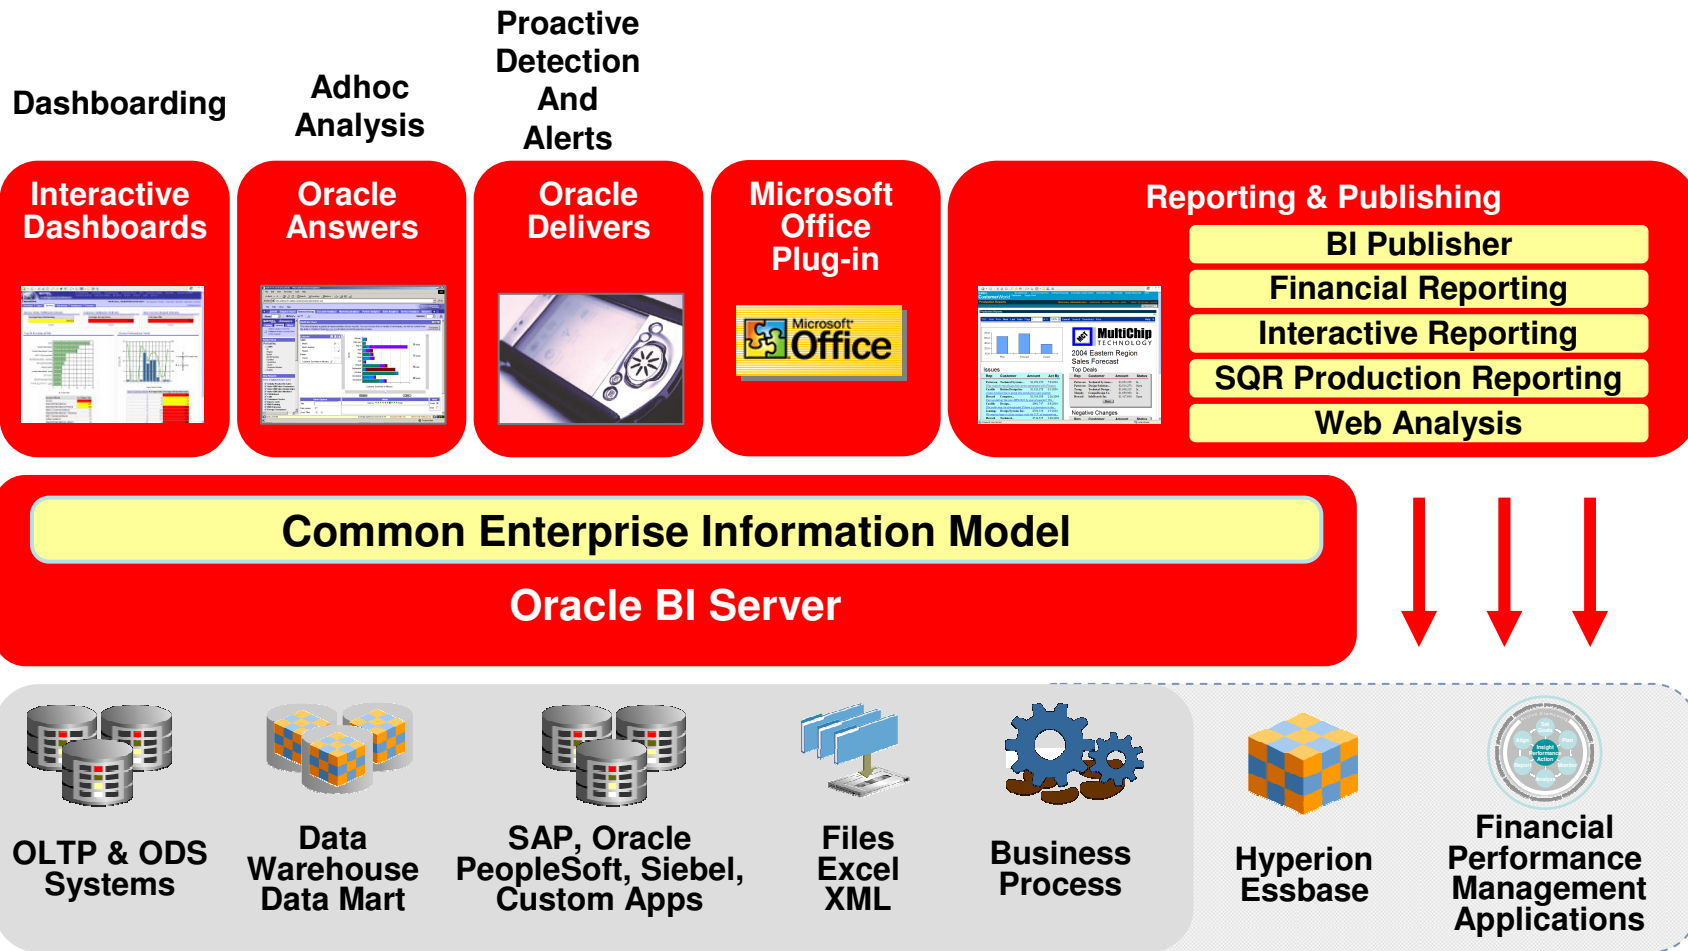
Dashboarding

Adhoc Analysis

Proactive Detection And Alerts

Interactive Dashboards

Oracle Answers

Oracle Delivers

Microsoft Office Plug-in

Microsoft Office

Reporting & Publishing

BI Publisher

Financial Reporting

Interactive Reporting

SQR Production Reporting

Web Analysis

MultiChip TECHNOLOGY

Common Enterprise Information Model

Oracle BI Server

OLTP & ODS Systems

Data Warehouse Data Mart

SAP, Oracle PeopleSoft, Siebel, Custom Apps

Files Excel XML

Business Process

Hyperion Essbase

Financial Performance Management Applications